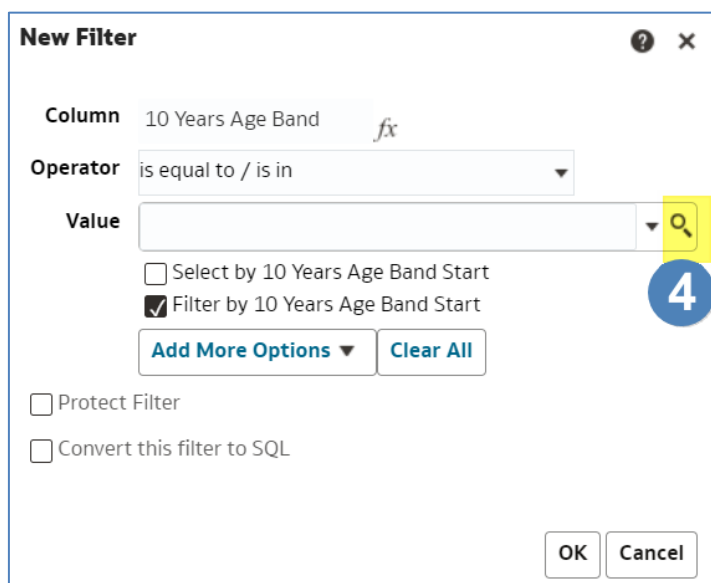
New Filter

Column 10 Years Age Band $fx$

Operator is equal to / is in

Value

4

Select by 10 Years Age Band Start

Filter by 10 Years Age Band Start

Add More Options ▼ Clear All

Protect Filter

Convert this filter to SQL

OK Cancel